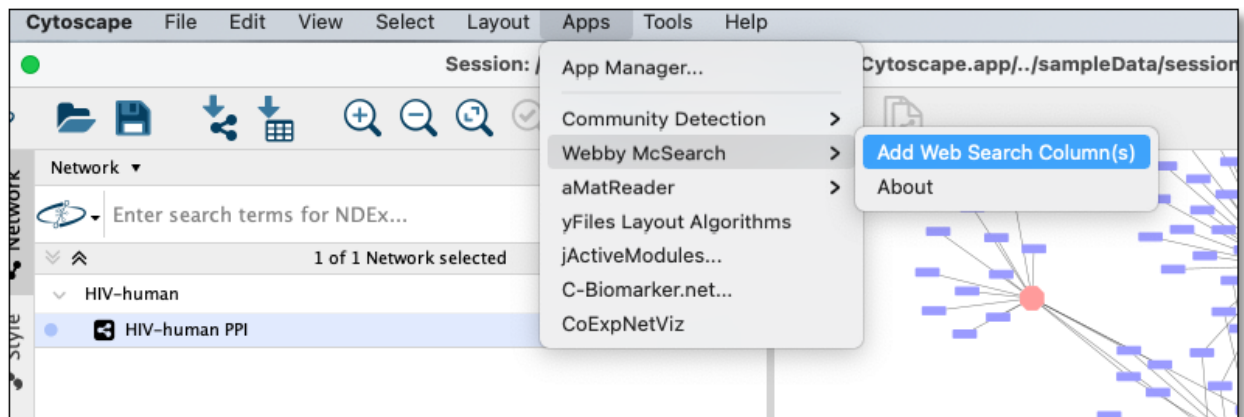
Cytoscape File Edit View Select Layout Apps Tools Help

Session: / Cytoscape.app/../sampleData/session

Network ▾

Enter search terms for NDEx...

1 of 1 Network selected

HIV-human

HIV-human PPI

Network

Style

App Manager...

Community Detection >

Webby McSearch >

aMatReader >

yFiles Layout Algorithms

jActiveModules...

C-Biomarker.net...

CoExpNetViz

Add Web Search Column(s)

About